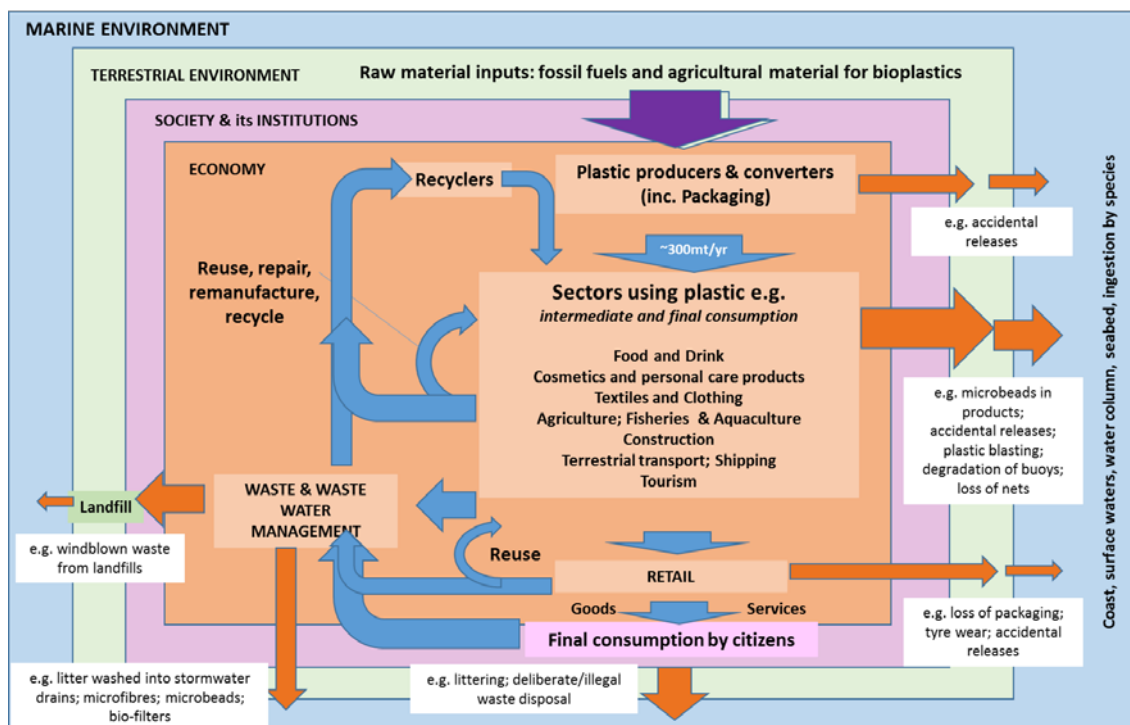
MARINE ENVIRONMENT

TERRESTRIAL ENVIRONMENT

Raw material inputs: fossil fuels and agricultural material for bioplastics

SOCIETY & its INSTITUTIONS

ECONOMY

Recyclers

Plastic producers & converters (inc. Packaging)

e.g. accidental releases

~300mt/yr

Reuse, repair, remanufacture, recycle

Sectors using plastic e.g.
intermediate and final consumption

Food and Drink
Cosmetics and personal care products
Textiles and Clothing
Agriculture; Fisheries & Aquaculture
Construction
Terrestrial transport; Shipping
Tourism

e.g. microbeads in products; accidental releases; plastic blasting; degradation of buoys; loss of nets

Landfill

WASTE & WASTE WATER MANAGEMENT

e.g. windblown waste from landfills

Reuse

RETAIL

Goods

Services

Final consumption by citizens

e.g. loss of packaging; tyre wear; accidental releases

e.g. litter washed into stormwater drains; microfibres; microbeads; bio-filters

e.g. littering; deliberate/illegal waste disposal

Coast, surface waters, water column, seabed, ingestion by species